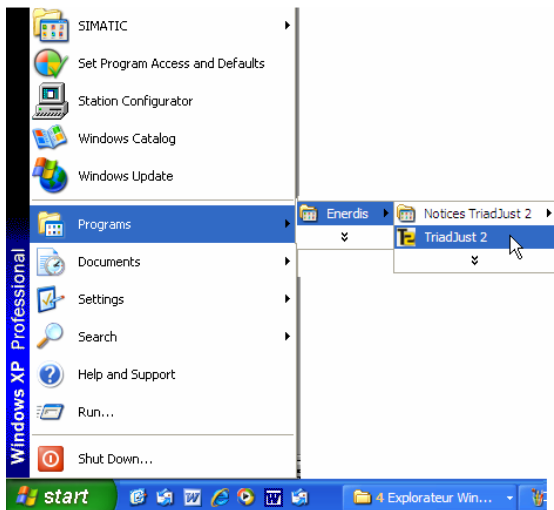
SIMATIC
Set Program Access and Defaults
Station Configurator
Windows Catalog
Windows Update
Programs
Enerdis
Notices TriadJust 2
TriadJust 2
Documents
Settings
Search
Help and Support
Run...
Shut Down...
Windows XP Professional
start
4 Explorateur Win...